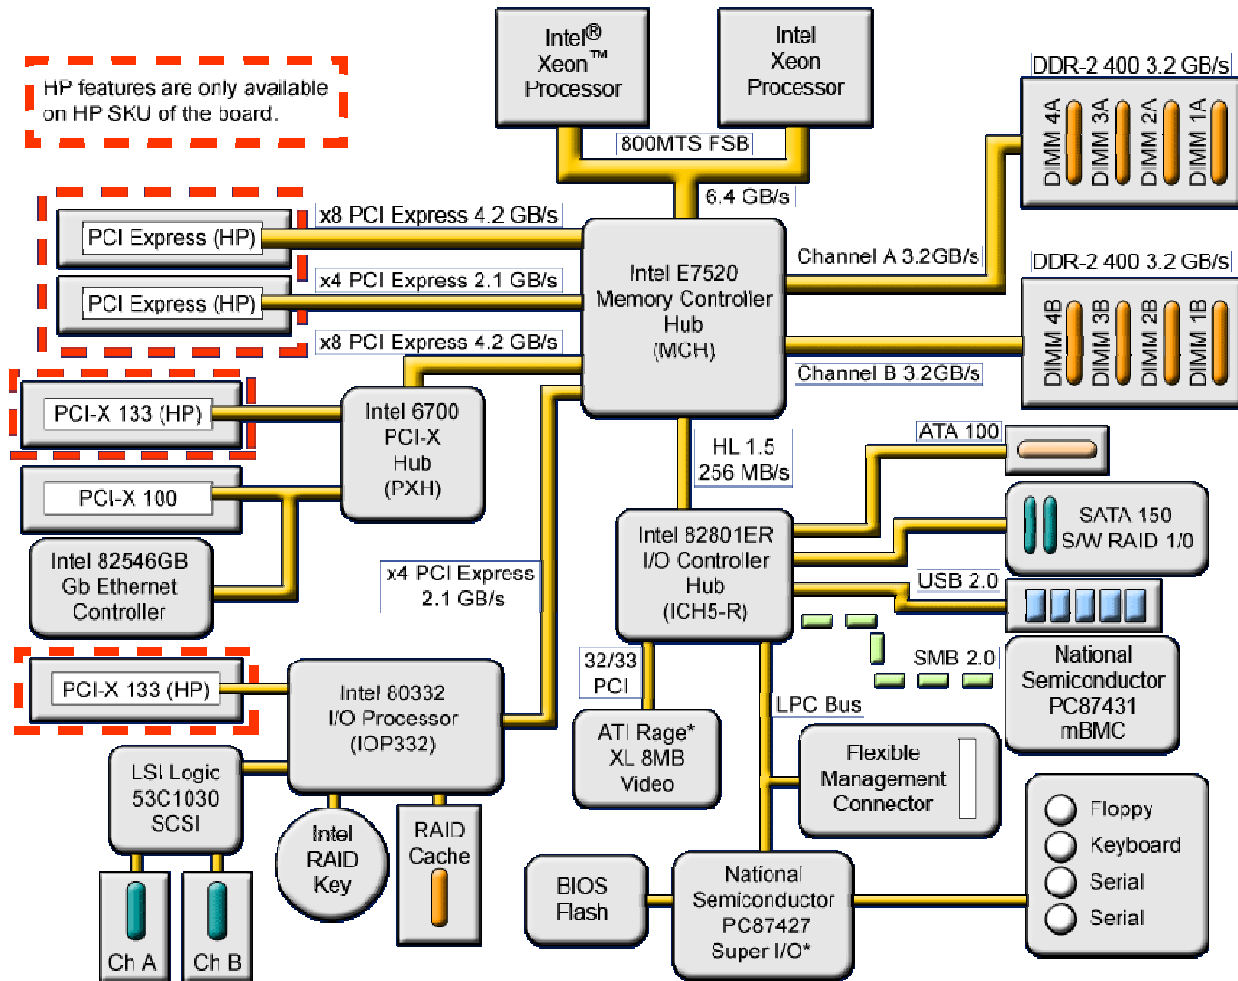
HP features are only available on HP SKU of the board.

Intel® Xeon™ Processor

Intel Xeon Processor

800MTS FSB

6.4 GB/s

DDR-2 400 3.2 GB/s

DIMM 4A DIMM 3A DIMM 2A DIMM 1A

PCI Express (HP)

x8 PCI Express 4.2 GB/s

PCI Express (HP)

x4 PCI Express 2.1 GB/s

x8 PCI Express 4.2 GB/s

Intel E7520 Memory Controller Hub (MCH)

Channel A 3.2GB/s

DDR-2 400 3.2 GB/s

DIMM 4B DIMM 3B DIMM 2B DIMM 1B

Channel B 3.2GB/s

PCI-X 133 (HP)

Intel 6700 PCI-X Hub (PXH)

PCI-X 100

Intel 82546GB Gb Ethernet Controller

HL 1.5 256 MB/s

ATA 100

SATA 150 S/W RAID 1/0

Intel 82801ER I/O Controller Hub (ICH5-R)

USB 2.0

x4 PCI Express 2.1 GB/s

SMB 2.0

National Semiconductor PC87431 mBMC

PCI-X 133 (HP)

Intel 80332 I/O Processor (IOP332)

32/33 PCI

ATI Rage* XL 8MB Video

LPC Bus

Flexible Management Connector

LSI Logic 53C1030 SCSI

Intel RAID Key

RAID Cache

Ch A

Ch B

BIOS Flash

National Semiconductor PC87427 Super I/O*

Floppy

Keyboard

Serial

Serial